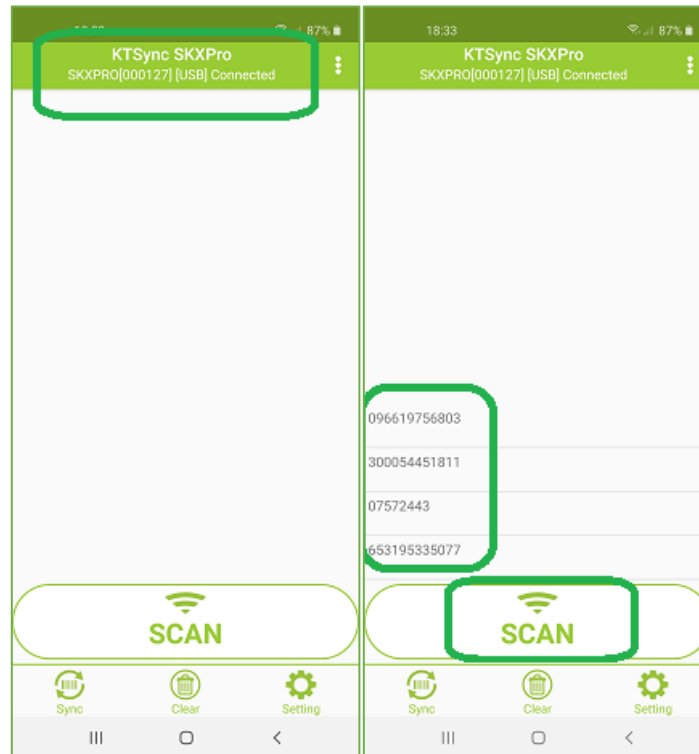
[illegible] 87%

KTSync SKXPro

SKXPRO[000127] [USB] Connected

SCAN

Sync Clear Setting

18:33 87%

KTSync SKXPro

SKXPRO[000127] [USB] Connected

096619756803

300054451811

07572443

653195335077

SCAN

Sync Clear Setting